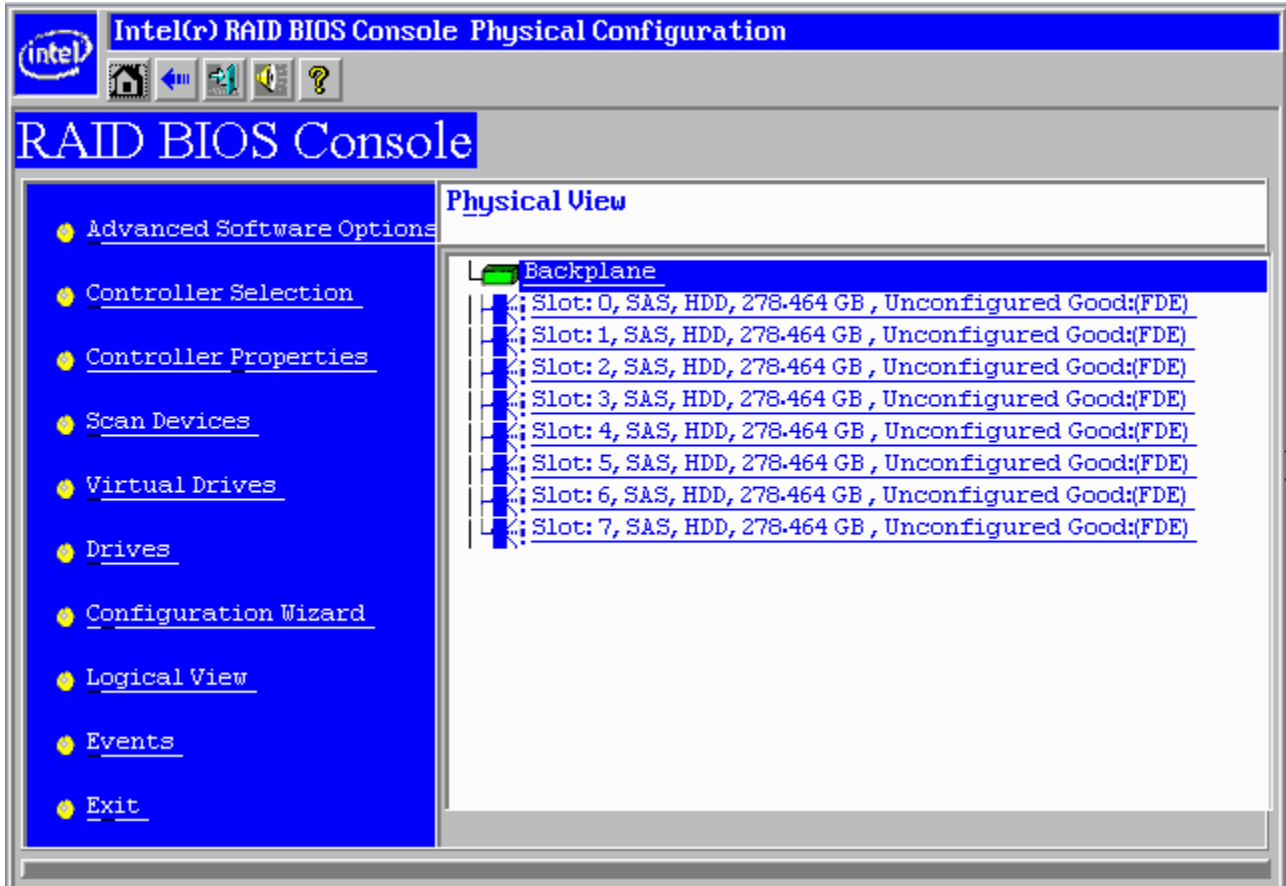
intel

Intel(r) RAID BIOS Console Physical Configuration

RAID BIOS Console

Advanced Software Options

Controller Selection

Controller Properties

Scan Devices

Virtual Drives

Drives

Configuration Wizard

Logical View

Events

Exit

Physical View

Backplane

Slot: 0, SAS, HDD, 278.464 GB , Unconfigured Good:(FDE)

Slot: 1, SAS, HDD, 278.464 GB , Unconfigured Good:(FDE)

Slot: 2, SAS, HDD, 278.464 GB , Unconfigured Good:(FDE)

Slot: 3, SAS, HDD, 278.464 GB , Unconfigured Good:(FDE)

Slot: 4, SAS, HDD, 278.464 GB , Unconfigured Good:(FDE)

Slot: 5, SAS, HDD, 278.464 GB , Unconfigured Good:(FDE)

Slot: 6, SAS, HDD, 278.464 GB , Unconfigured Good:(FDE)

Slot: 7, SAS, HDD, 278.464 GB , Unconfigured Good:(FDE)